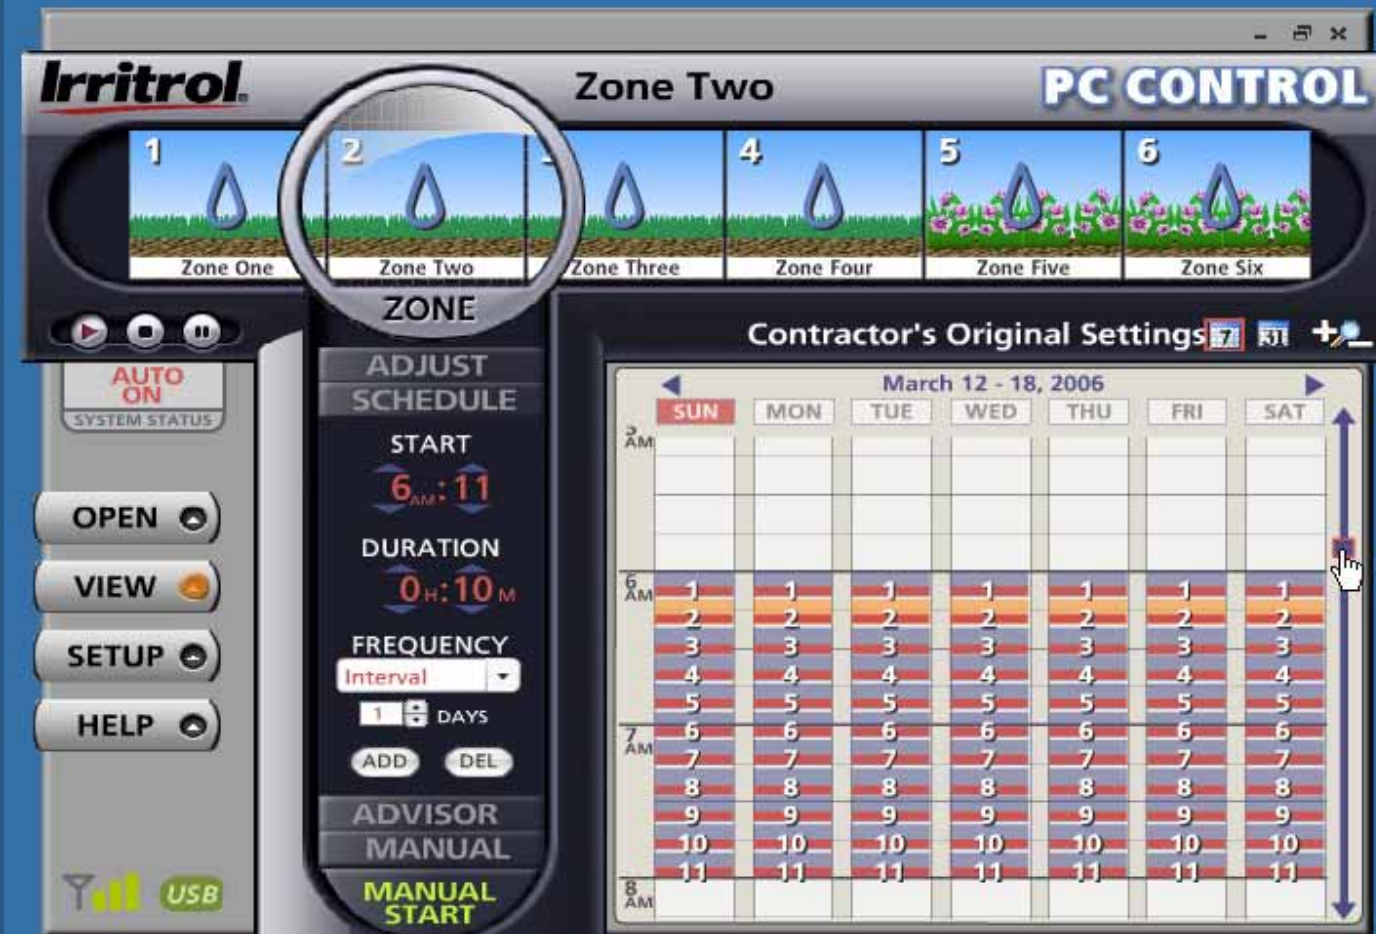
Irritrol

Zone Two

PC CONTROL

1 Zone One
2 Zone Two
Zone Three
4 Zone Four
5 Zone Five
6 Zone Six

ZONE

AUTO ON
SYSTEM STATUS

ADJUST
SCHEDULE

START
$6_{AM}:11$

DURATION
$0_H:10_M$

FREQUENCY
Interval
1 DAYS
ADD DEL

ADVISOR
MANUAL
MANUAL START

OPEN
VIEW
SETUP
HELP

USB

Contractor's Original Settings 7 31

March 12 - 18, 2006

| | SUN | MON | TUE | WED | THU | FRI | SAT |
|---|---|---|---|---|---|---|---|
| 5 AM | | | | | | | |
| 6 AM | 1 | 1 | 1 | 1 | 1 | 1 | 1 |
| | 2 | 2 | 2 | 2 | 2 | 2 | 2 |
| | 3 | 3 | 3 | 3 | 3 | 3 | 3 |
| | 4 | 4 | 4 | 4 | 4 | 4 | 4 |
| | 5 | 5 | 5 | 5 | 5 | 5 | 5 |
| 7 AM | 6 | 6 | 6 | 6 | 6 | 6 | 6 |
| | 7 | 7 | 7 | 7 | 7 | 7 | 7 |
| | 8 | 8 | 8 | 8 | 8 | 8 | 8 |
| | 9 | 9 | 9 | 9 | 9 | 9 | 9 |
| | 10 | 10 | 10 | 10 | 10 | 10 | 10 |
| | 11 | 11 | 11 | 11 | 11 | 11 | 11 |
| 8 AM | | | | | | | |